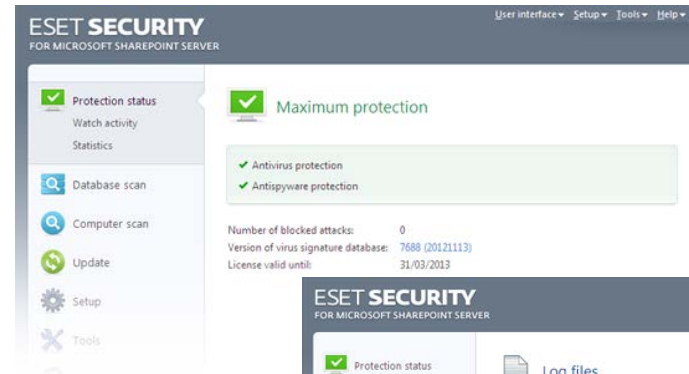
ESET SECURITY
FOR MICROSOFT SHAREPOINT SERVER

User interface ▾ Setup ▾ Tools ▾ Help ▾

Protection status
Watch activity
Statistics
Database scan
Computer scan
Update
Setup
Tools

Maximum protection

✔ Antivirus protection
✔ Antispyware protection

Number of blocked attacks: 0
Version of virus signature database: 7688 (20121113)
License valid until: 31/03/2013

ESET SECURITY
FOR MICROSOFT SHAREPOINT SERVER

Protection status

Log files